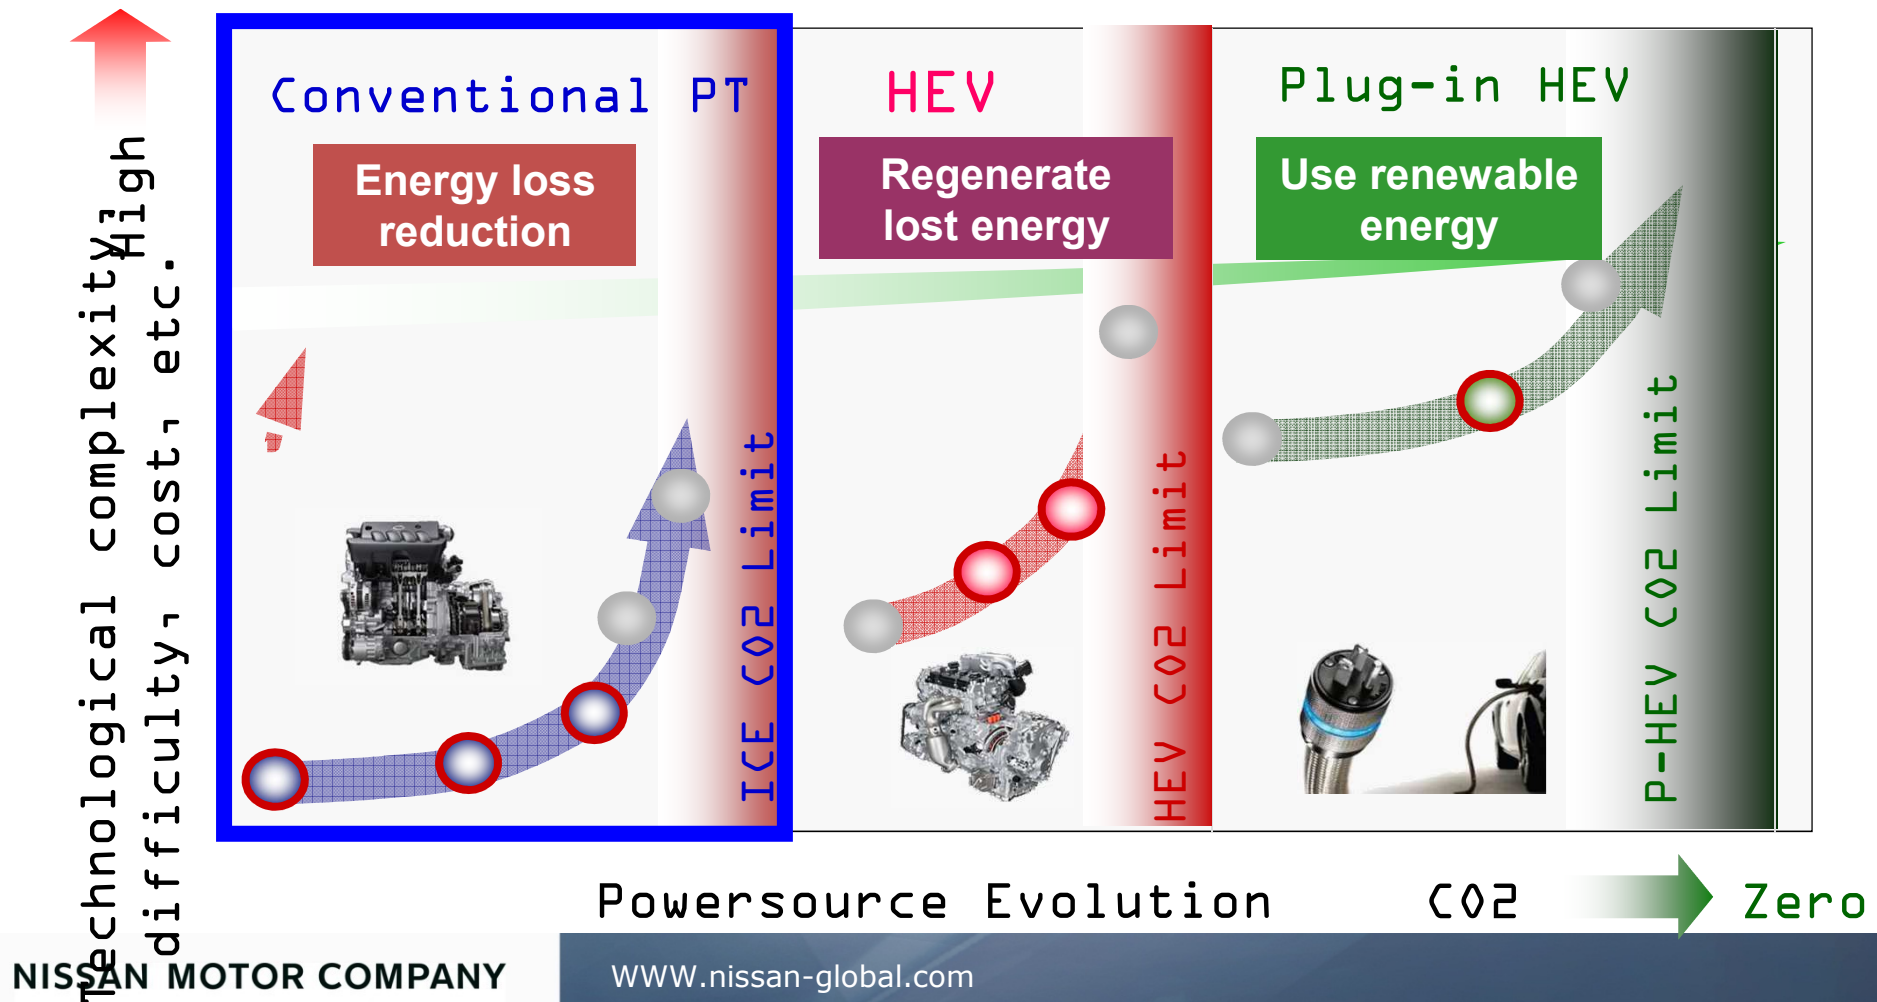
Technological complexity, difficulty, cost, etc.
High

Conventional PT

Energy loss reduction

ICE CO2 Limit

HEV

Regenerate lost energy

HEV CO2 Limit

Plug-in HEV

Use renewable energy

P-HEV CO2 Limit

Powersource Evolution CO2 Zero

NISSAN MOTOR COMPANY

WWW.nissan-global.com